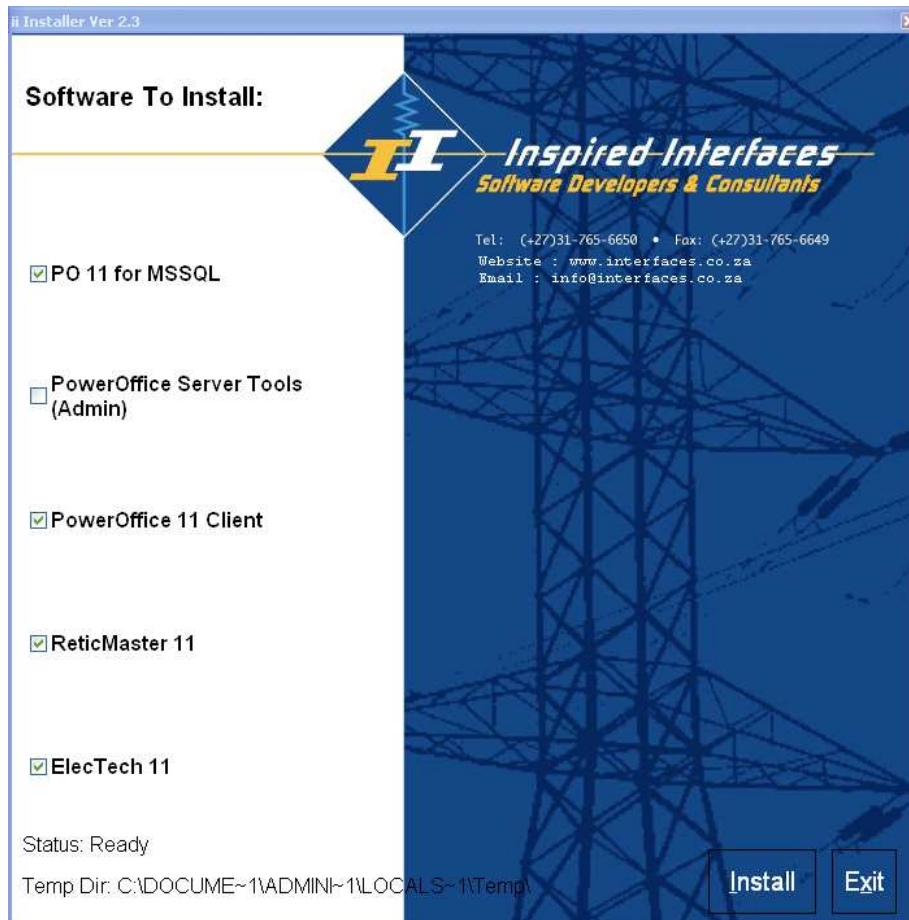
ii Installer Ver 2.3

Software To Install:

II Inspired Interfaces
Software Developers & Consultants

Tel: (+27)31-765-6650 • Fax: (+27)31-765-6649
Website : www.interfaces.co.za
Email : info@interfaces.co.za

☑ PO 11 for MSSQL

☐ PowerOffice Server Tools (Admin)

☑ PowerOffice 11 Client

☑ ReticMaster 11

☑ ElecTech 11

Status: Ready

Temp Dir: C:\DOCUME~1\ADMINI~1\LOCALS~1\Temp\

Install

Exit